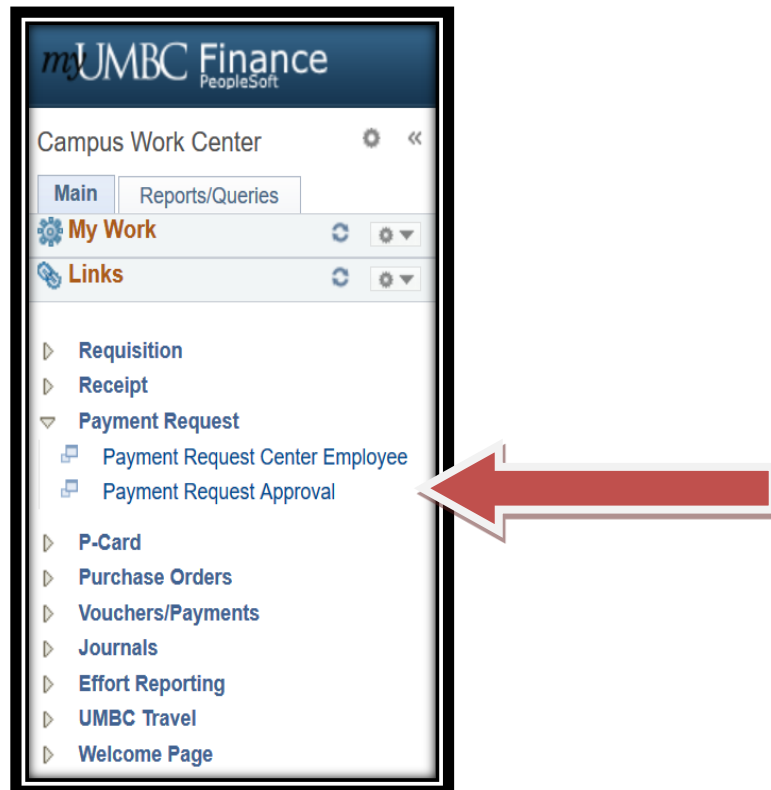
myUMBC Finance
PeopleSoft

Campus Work Center

Main
Reports/Queries

My Work

Links

Requisition
Receipt
Payment Request
Payment Request Center Employee
Payment Request Approval
P-Card
Purchase Orders
Vouchers/Payments
Journals
Effort Reporting
UMBC Travel
Welcome Page